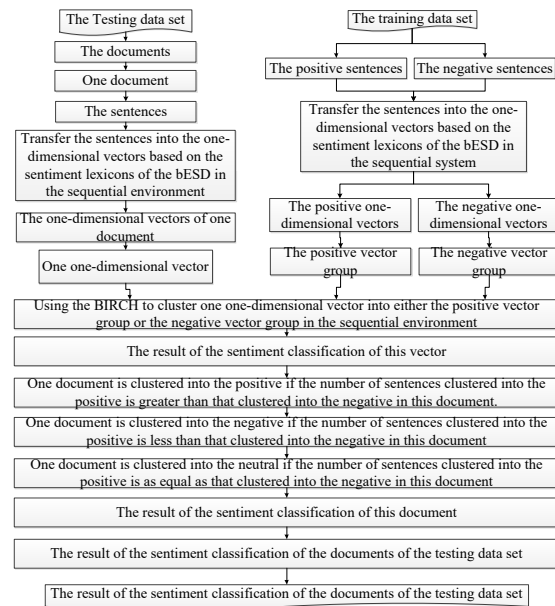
The Testing data set

The documents

One document

The sentences

Transfer the sentences into the one-dimensional vectors based on the sentiment lexicons of the bESD in the sequential environment

The one-dimensional vectors of one document

One one-dimensional vector

The training data set

The positive sentences

The negative sentences

Transfer the sentences into the one-dimensional vectors based on the sentiment lexicons of the bESD in the sequential system

The positive one-dimensional vectors

The negative one-dimensional vectors

The positive vector group

The negative vector group

Using the BIRCH to cluster one one-dimensional vector into either the positive vector group or the negative vector group in the sequential environment

The result of the sentiment classification of this vector

One document is clustered into the positive if the number of sentences clustered into the positive is greater than that clustered into the negative in this document.

One document is clustered into the negative if the number of sentences clustered into the positive is less than that clustered into the negative in this document

One document is clustered into the neutral if the number of sentences clustered into the positive is as equal as that clustered into the negative in this document

The result of the sentiment classification of this document

The result of the sentiment classification of the documents of the testing data set

The result of the sentiment classification of the documents of the testing data set